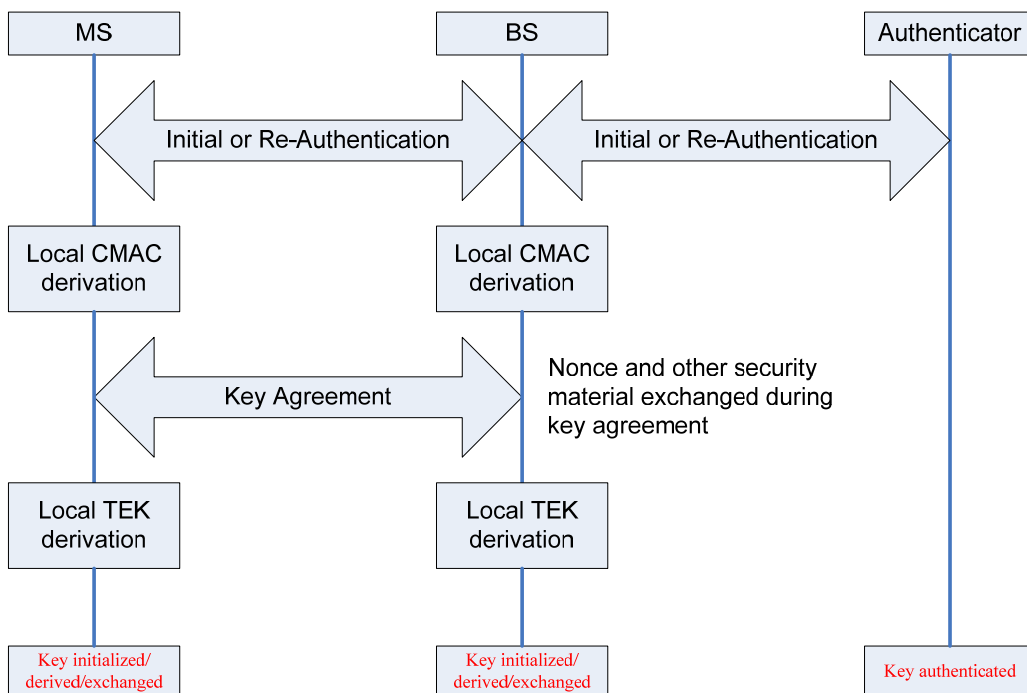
MS

BS

Authenticator

Initial or Re-Authentication

Initial or Re-Authentication

Local CMAC derivation

Local CMAC derivation

Key Agreement

Nonce and other security material exchanged during key agreement

Local TEK derivation

Local TEK derivation

Key initialized/ derived/exchanged

Key initialized/ derived/exchanged

Key authenticated